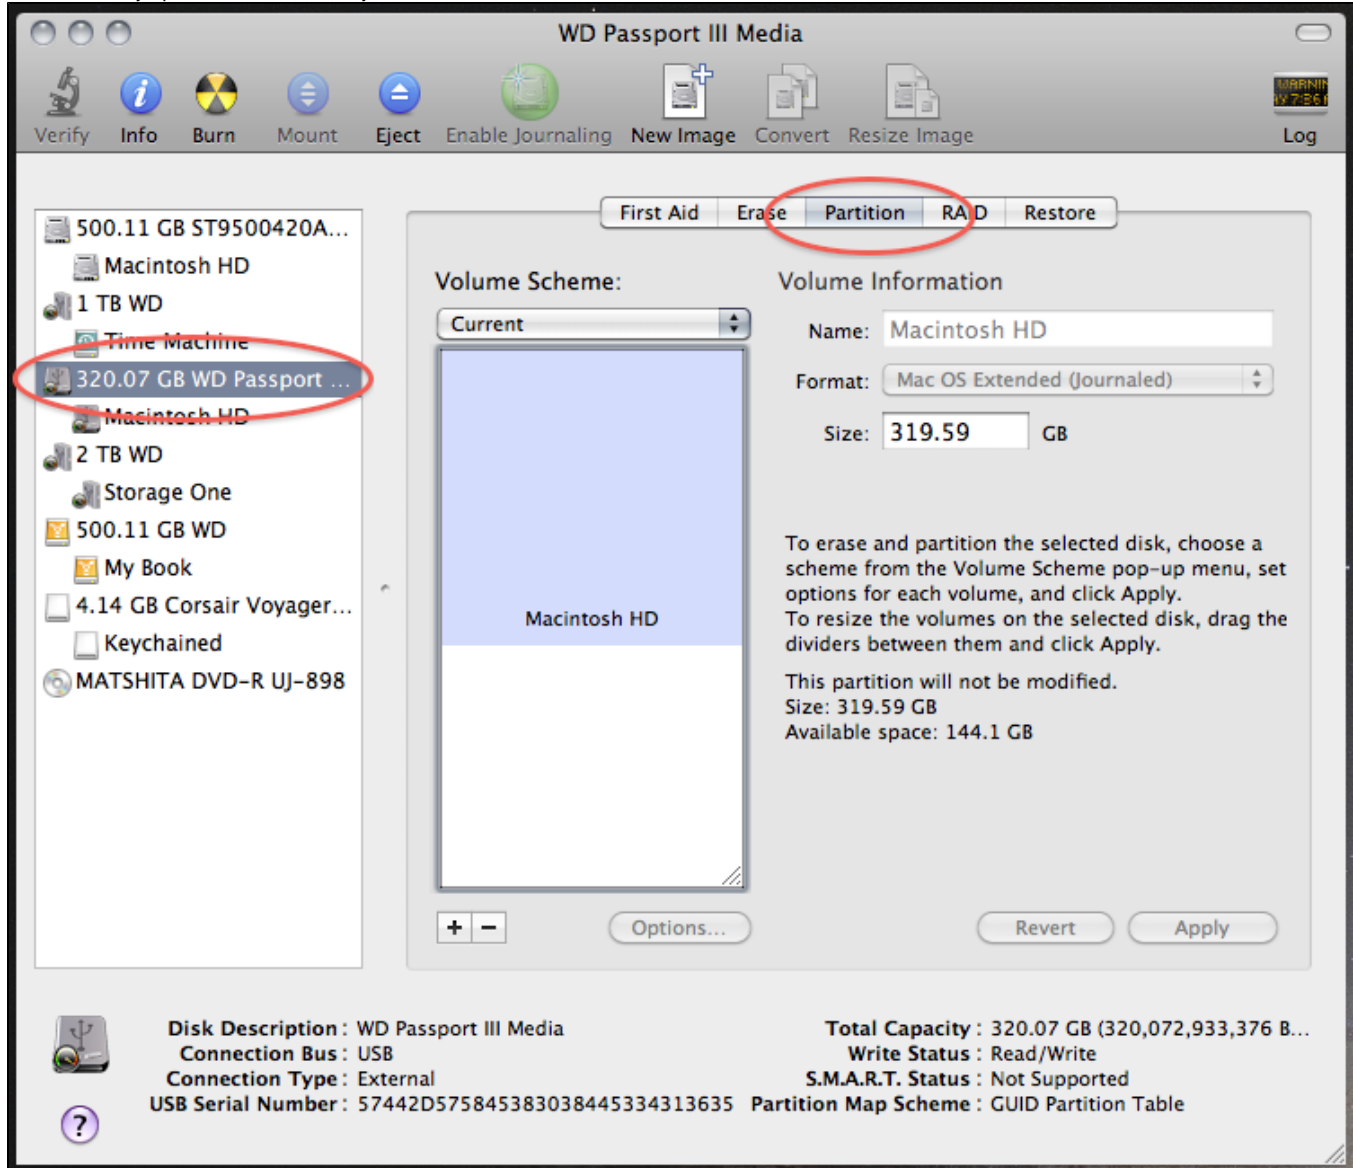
WD Passport III Media

Verify Info Burn Mount Eject Enable Journaling New Image Convert Resize Image Log

WARNIN
AY 7:36

500.11 GB ST9500420A...
Macintosh HD
1 TB WD
Time Machine
320.07 GB WD Passport ...
Macintosh HD
2 TB WD
Storage One
500.11 GB WD
My Book
4.14 GB Corsair Voyager...
Keychained
MATSHITA DVD-R UJ-898

First Aid | Erase | Partition | RAID | Restore

Volume Scheme:
Current

Macintosh HD

+ −
Options...

Volume Information
Name: Macintosh HD
Format: Mac OS Extended (Journaled)
Size: 319.59 GB

To erase and partition the selected disk, choose a scheme from the Volume Scheme pop-up menu, set options for each volume, and click Apply.
To resize the volumes on the selected disk, drag the dividers between them and click Apply.

This partition will not be modified.
Size: 319.59 GB
Available space: 144.1 GB

Revert Apply

Disk Description : WD Passport III Media
Connection Bus : USB
Connection Type : External
USB Serial Number : 57442D575845383038445334313635
Total Capacity : 320.07 GB (320,072,933,376 B...
Write Status : Read/Write
S.M.A.R.T. Status : Not Supported
Partition Map Scheme : GUID Partition Table

?